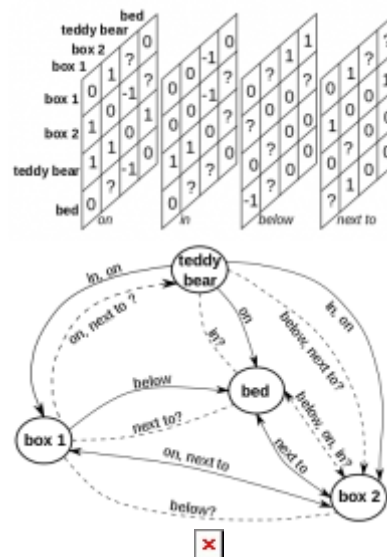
bed
teddy bear
box 2
box 1

box 1
box 2
teddy bear
bed

| 0 | 1 | ? | 0 |
|---|---|---|---|
| 1 | 0 | -1 | ? |
| 1 | 1 | 0 | 1 |
| 0 | ? | -1 | 0 |

on

| 0 | 0 | -1 | 0 |
|---|---|---|---|
| 0 | 0 | -1 | ? |
| 0 | 0 | 0 | ? |
| 1 | 1 | ? | 0 |
| 0 | ? |  |  |

in

| 0 | ? | 1 | 1 |
|---|---|---|---|
| ? | 0 | 0 | ? |
| 0 | ? | 0 | 0 |
| -1 | ? | 0 | 0 |

below

| 0 | 1 | ? | ? |
|---|---|---|---|
| 1 | 0 | 0 | 1 |
| 0 | ? | 0 | 0 |
| ? | 1 | 0 | 0 |

next to

teddy bear
in, on
on, next to ?
in?
on
below, next to?
in, on
below
bed
next to?
below, on, in?
box 1
on, next to
next to
box 2
below?